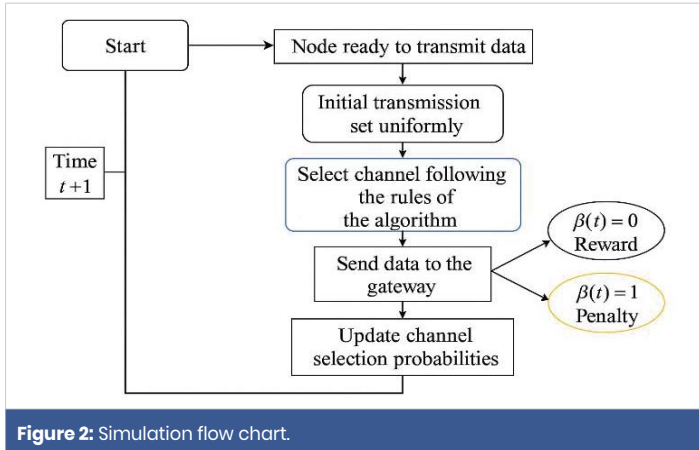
Start

Node ready to transmit data

Initial transmission set uniformly

Time $t+1$

Select channel following the rules of the algorithm

$\beta(t)=0$ Reward

Send data to the gateway

$\beta(t)=1$ Penalty

Update channel selection probabilities

**Figure 2:** Simulation flow chart.